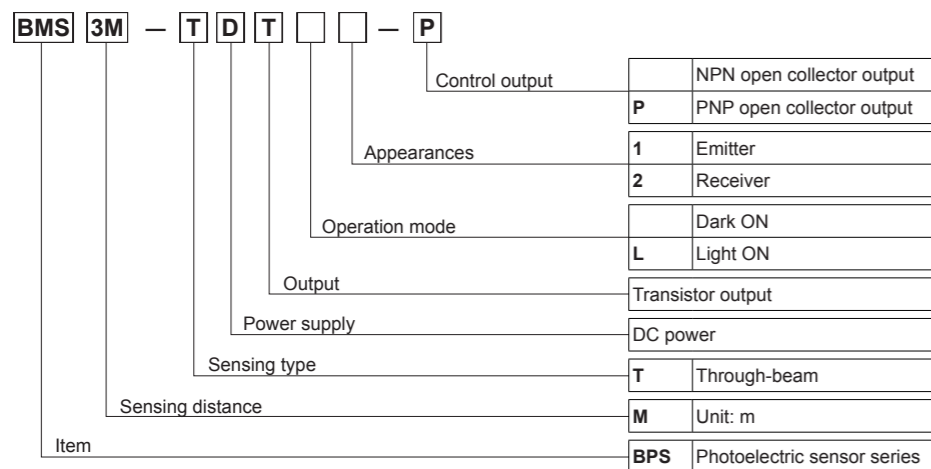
BMS 3M — T D T — P

Control output

| | NPN open collector output |
|---|---|
| P | PNP open collector output |

Appearances

| | |
|---|---|
| 1 | Emitter |
| 2 | Receiver |

Operation mode

| | Dark ON |
|---|---|
| L | Light ON |

Output

Transistor output

Power supply

DC power

Sensing type

| | |
|---|---|
| T | Through-beam |

Sensing distance

| | |
|---|---|
| M | Unit: m |

Item

| | |
|---|---|
| BPS | Photoelectric sensor series |